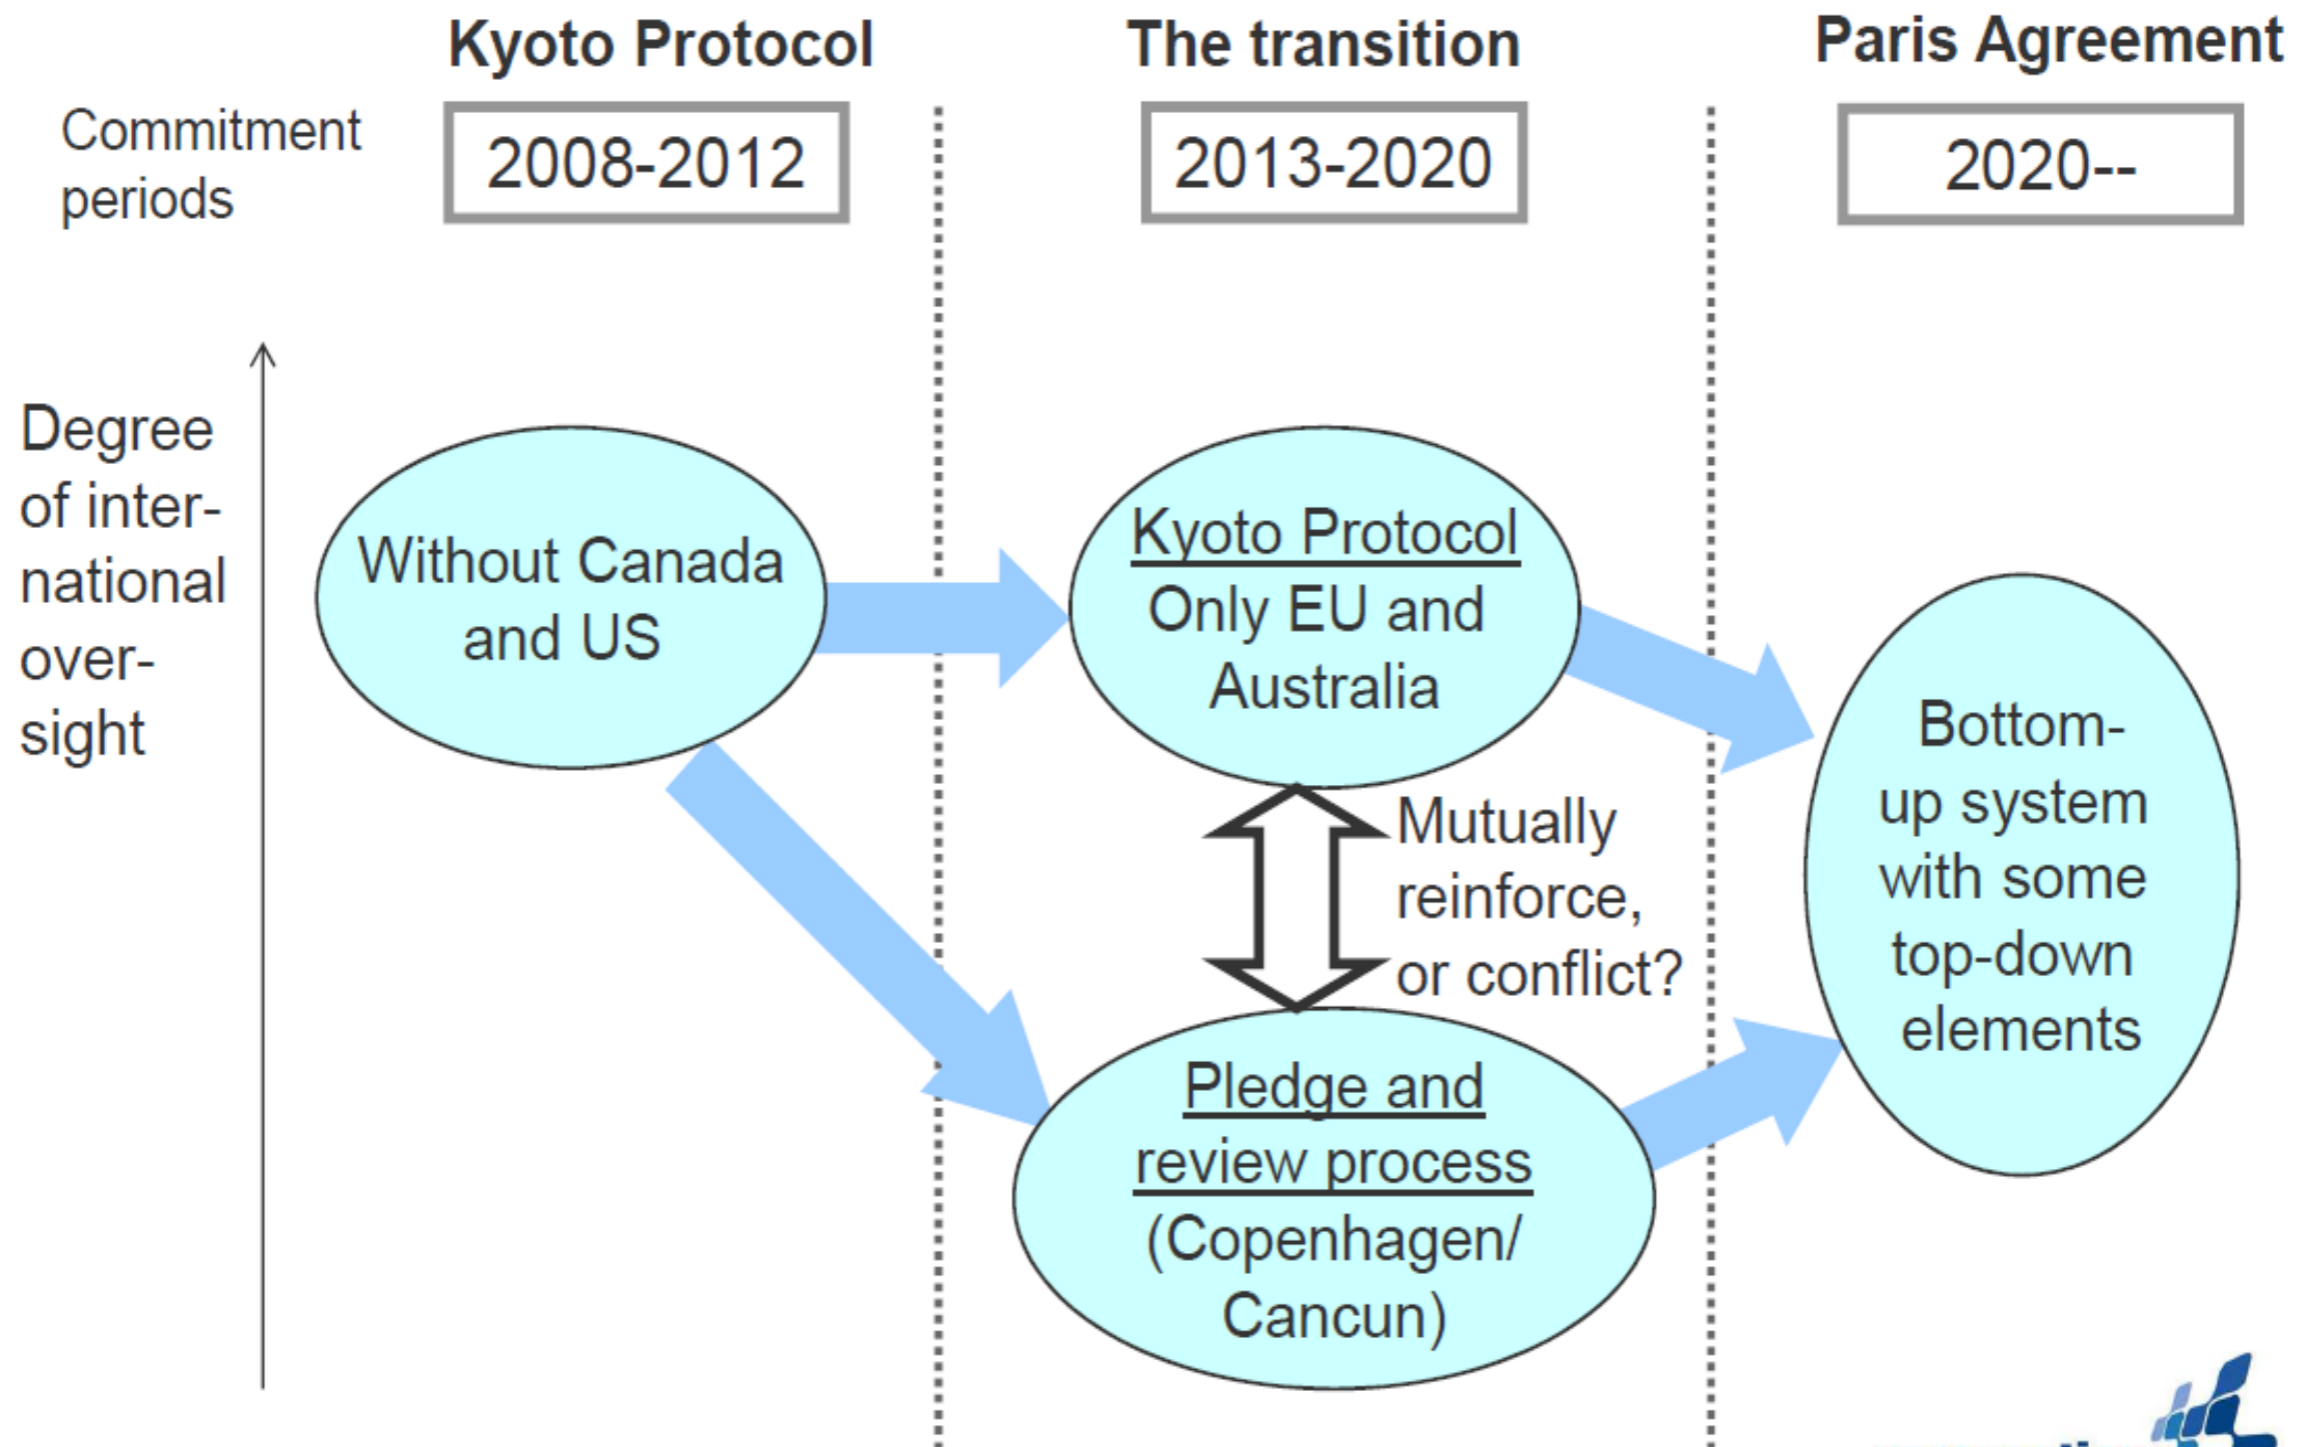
Kyoto Protocol

The transition

Paris Agreement

Commitment periods

2008-2012

2013-2020

2020--

Degree of international oversight

Without Canada and US

Kyoto Protocol Only EU and Australia

Mutually reinforce, or conflict?

Pledge and review process (Copenhagen/ Cancun)

Bottom-up system with some top-down elements